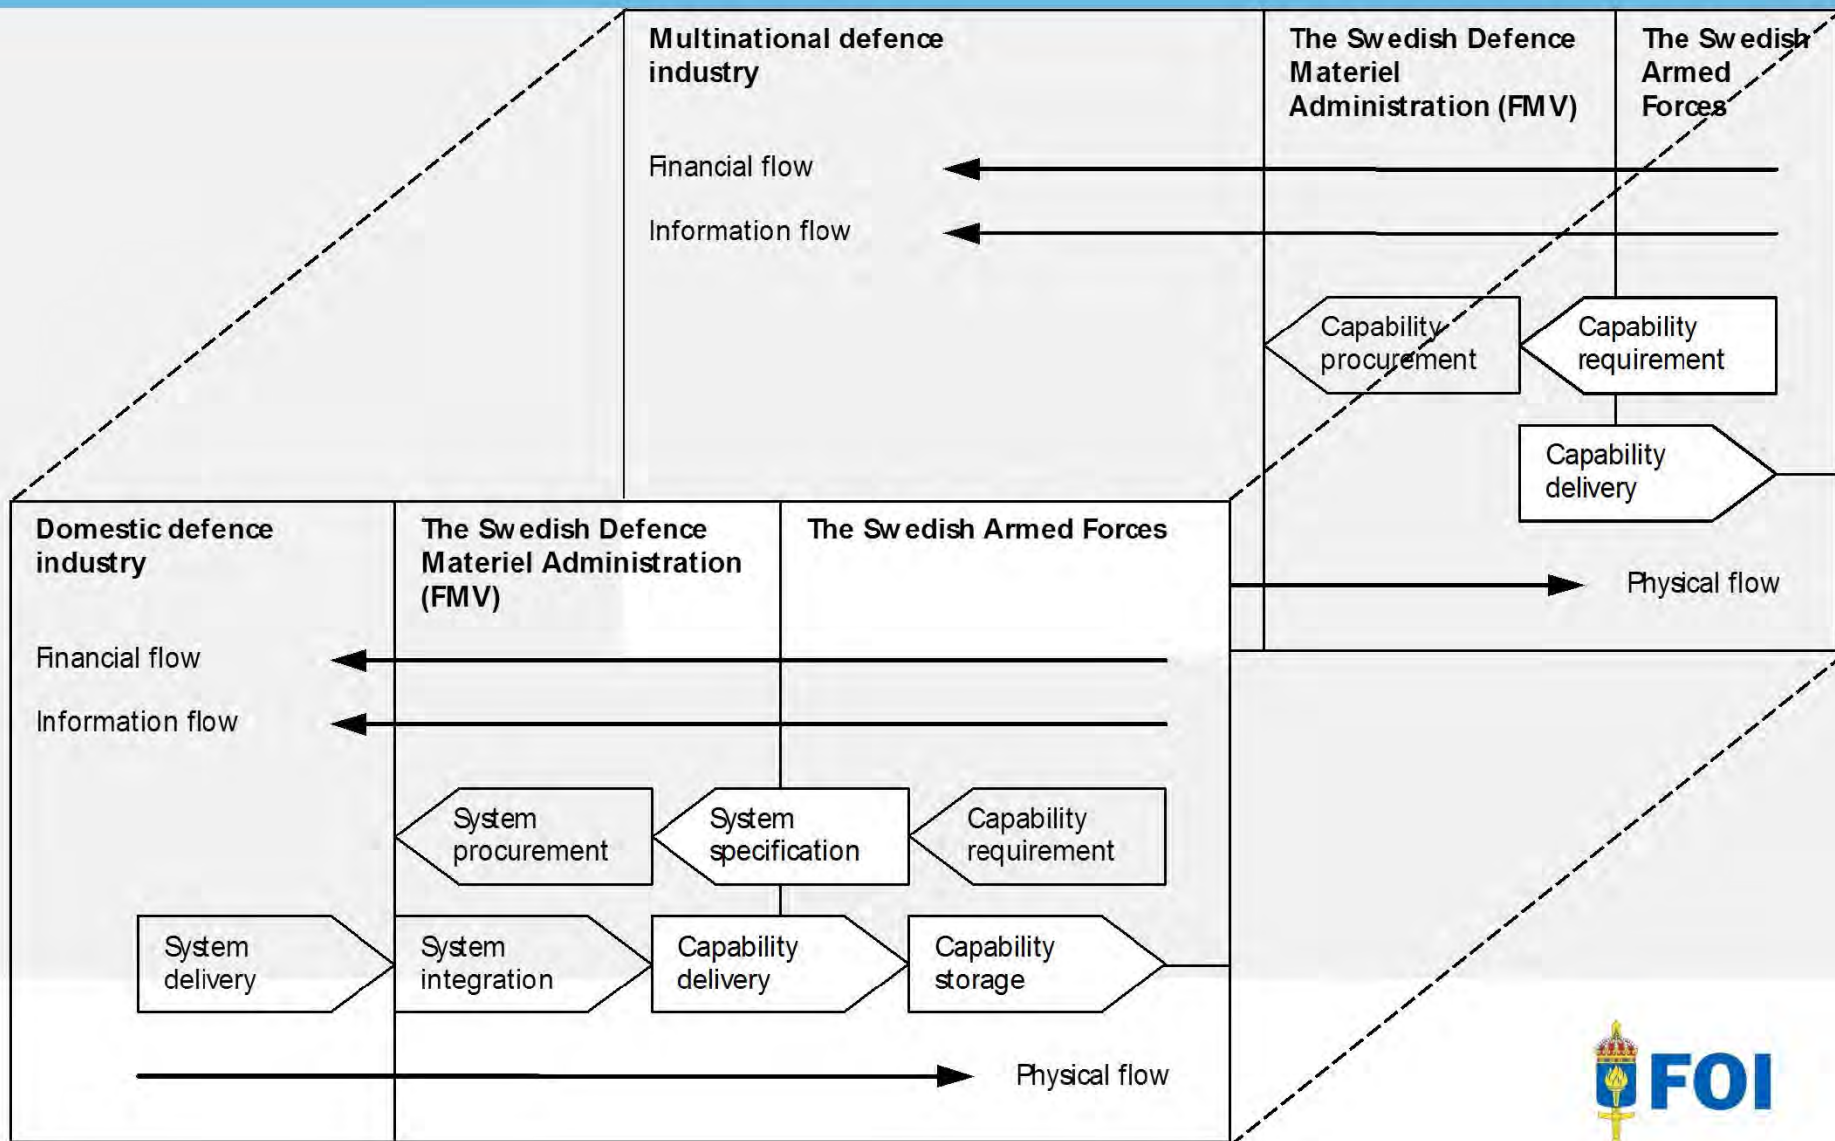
Multinational defence industry

The Swedish Defence Materiel Administration (FMV)

The Swedish Armed Forces

Financial flow

Information flow

Capability procurement

Capability requirement

Capability delivery

Physical flow

Domestic defence industry

The Swedish Defence Materiel Administration (FMV)

The Swedish Armed Forces

Financial flow

Information flow

System procurement

System specification

Capability requirement

System delivery

System integration

Capability delivery

Capability storage

Physical flow

FOI